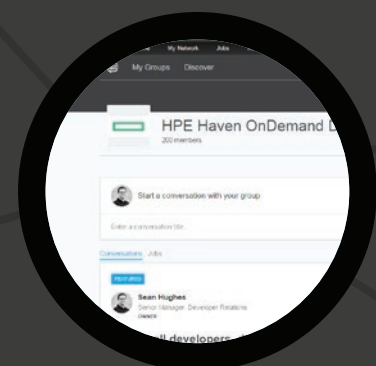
My Network Jobs

My Groups Discover

HPE Haven OnDemand D

200 members

Start a conversation with your group

Enter a conversation title...

Conversations Jobs

Featured

Sean Hughes

Senior Manager, Developer Relations

OWNER

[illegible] developers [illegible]